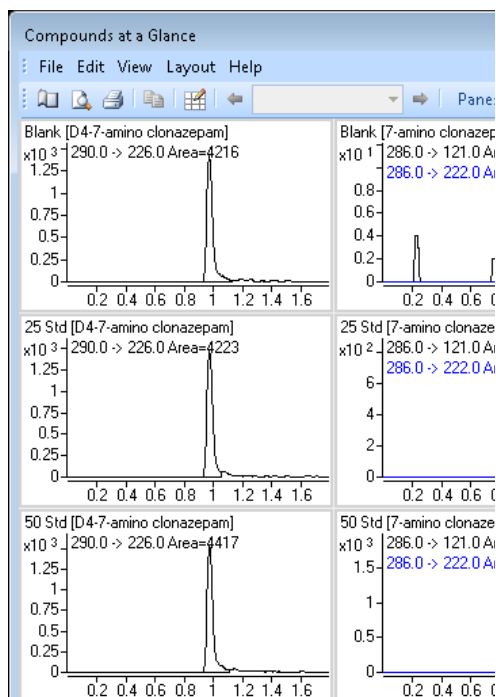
Compounds at a Glance

File Edit View Layout Help

Panes

Blank [D4-7-amino clonazepam]
$x10^3$ 290.0 -> 226.0 Area=4216
1.25
1
0.75
0.5
0.25
0
0.2 0.4 0.6 0.8 1 1.2 1.4 1.6

Blank [7-amino clonazep
$x10^1$ 286.0 -> 121.0 Ar
286.0 -> 222.0 Ar
0.8
0.6
0.4
0.2
0
0.2 0.4 0.6

25 Std [D4-7-amino clonazepam]
$x10^3$ 290.0 -> 226.0 Area=4223
1.25
1
0.75
0.5
0.25
0
0.2 0.4 0.6 0.8 1 1.2 1.4 1.6

25 Std [7-amino clonaze
$x10^2$ 286.0 -> 121.0 Ar
286.0 -> 222.0 Ar
6
4
2
0
0.2 0.4 0.6

50 Std [D4-7-amino clonazepam]
$x10^3$ 290.0 -> 226.0 Area=4417
1.25
1
0.75
0.5
0.25
0
0.2 0.4 0.6 0.8 1 1.2 1.4 1.6

50 Std [7-amino clonaze
$x10^3$ 286.0 -> 121.0 Ar
1.5 286.0 -> 222.0 Ar
1
0.5
0
0.2 0.4 0.6